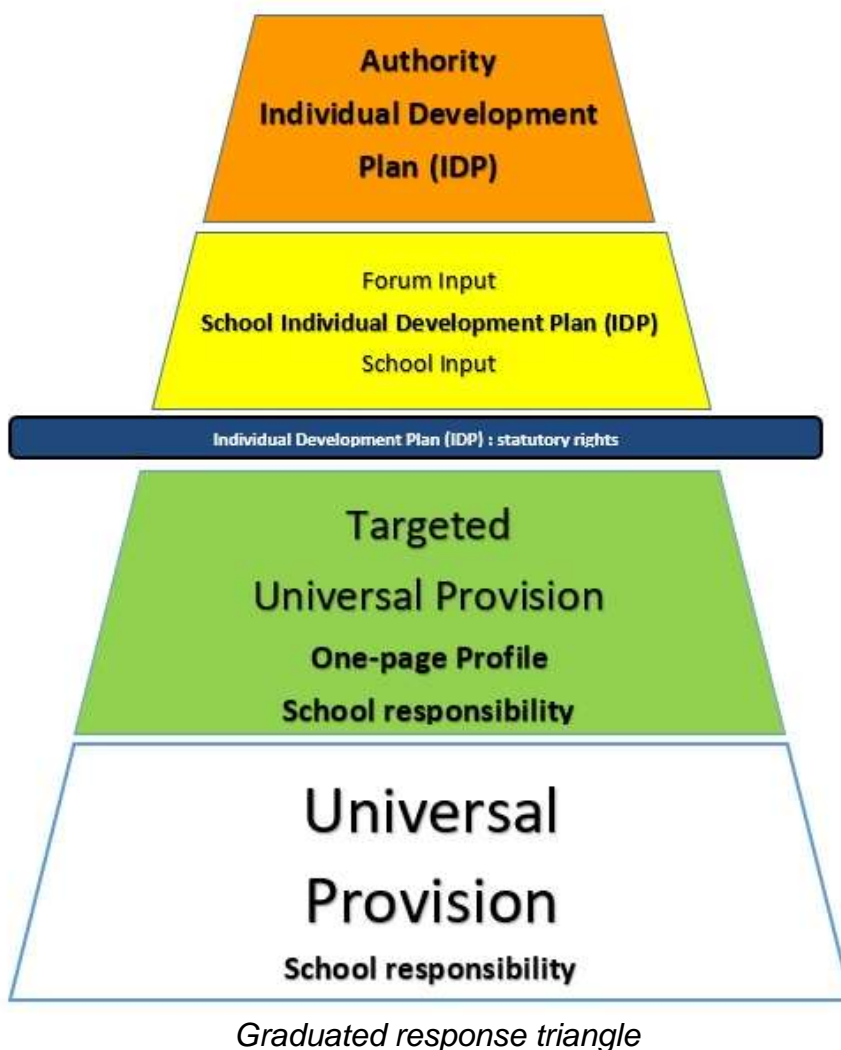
Authority
Individual Development
Plan (IDP)

Forum Input
School Individual Development Plan (IDP)
School Input

Individual Development Plan (IDP) : statutory rights

Targeted
Universal Provision
One-page Profile
School responsibility

Universal
Provision
School responsibility

Graduated response triangle